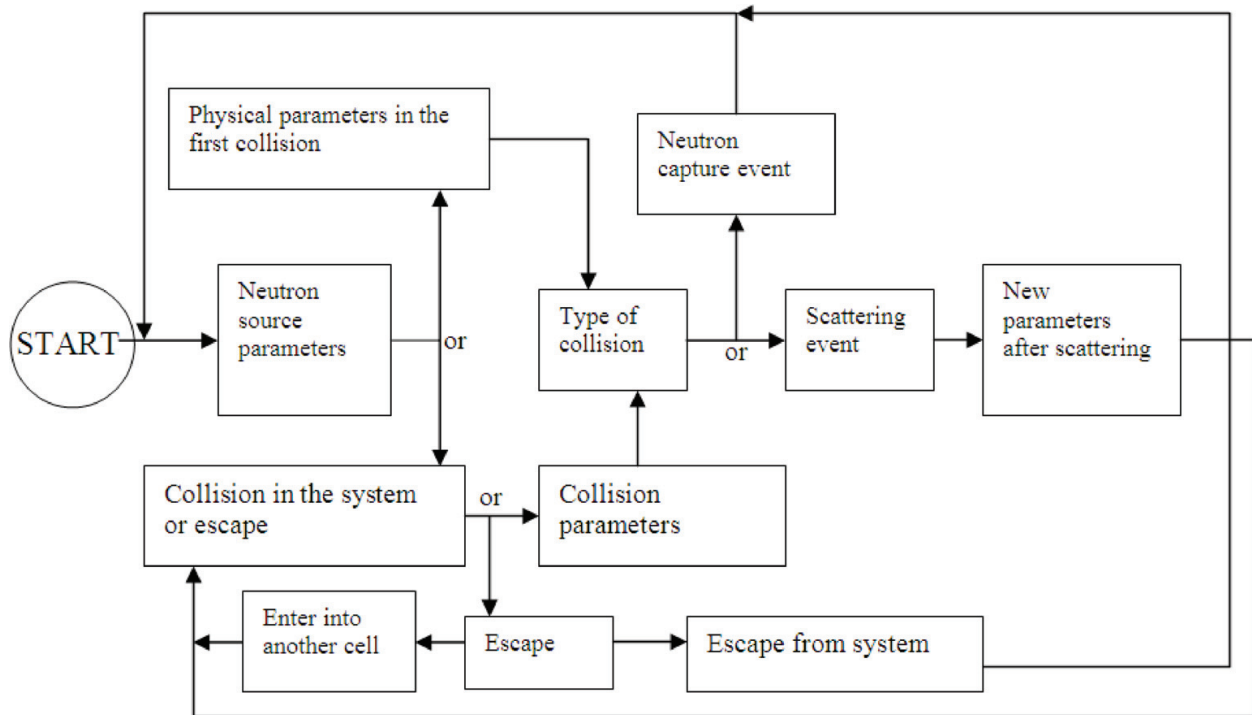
Physical parameters in the first collision

Neutron capture event

START

Neutron source parameters

or

Type of collision

or

Scattering event

New parameters after scattering

Collision in the system or escape

or

Collision parameters

Enter into another cell

Escape

Escape from system